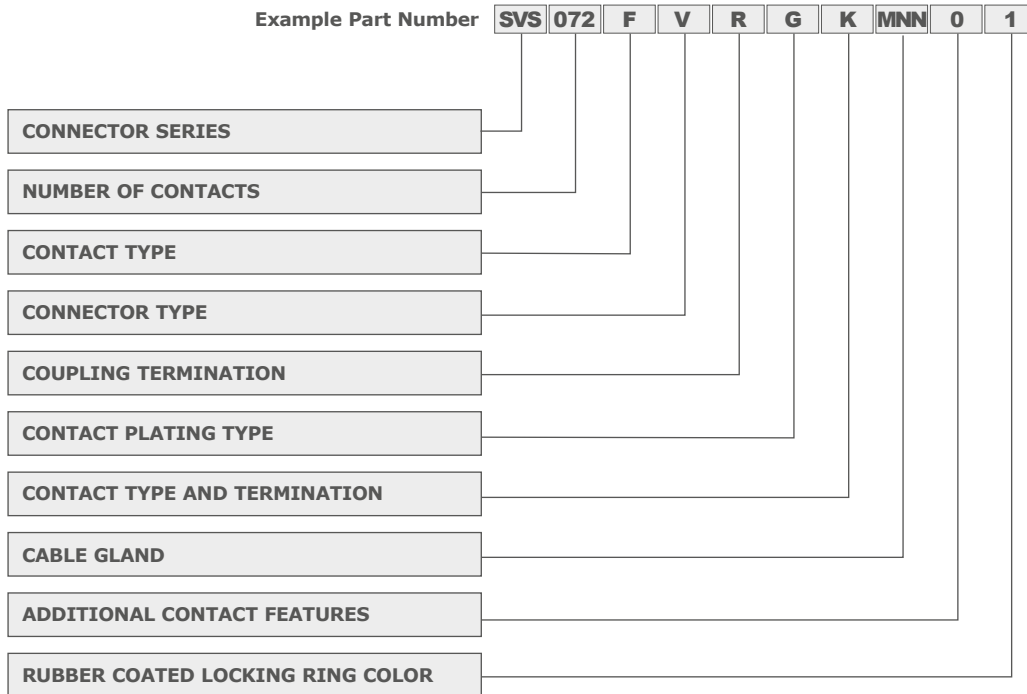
Example Part Number

| SVS | 072 | F | V | R | G | K | MNN | 0 | 1 |
|---|---|---|---|---|---|---|---|---|---|

CONNECTOR SERIES

NUMBER OF CONTACTS

CONTACT TYPE

CONNECTOR TYPE

COUPLING TERMINATION

CONTACT PLATING TYPE

CONTACT TYPE AND TERMINATION

CABLE GLAND

ADDITIONAL CONTACT FEATURES

RUBBER COATED LOCKING RING COLOR